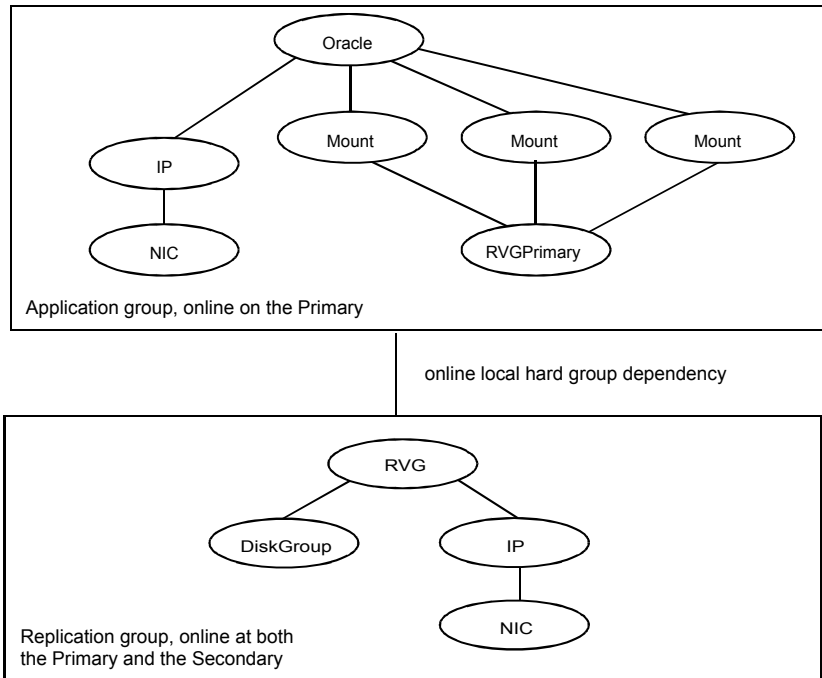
Oracle

IP

Mount

Mount

Mount

NIC

RVGPrimary

Application group, online on the Primary

online local hard group dependency

RVG

DiskGroup

IP

NIC

Replication group, online at both the Primary and the Secondary